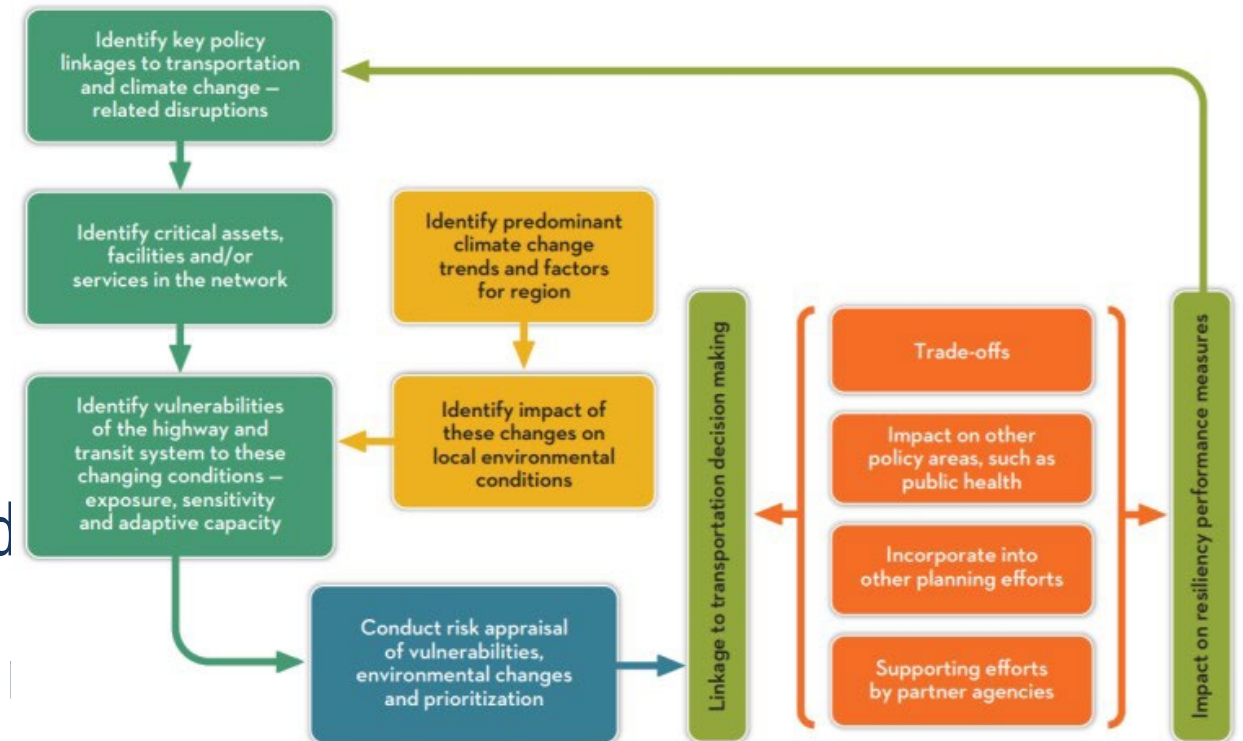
Identify key policy linkages to transportation and climate change – related disruptions

Identify critical assets, facilities and/or services in the network

Identify predominant climate change trends and factors for region

Identify vulnerabilities of the highway and transit system to these changing conditions – exposure, sensitivity and adaptive capacity

Identify impact of these changes on local environmental conditions

Conduct risk appraisal of vulnerabilities, environmental changes and prioritization

Linkage to transportation decision making

Trade-offs

Impact on other policy areas, such as public health

Incorporate into other planning efforts

Supporting efforts by partner agencies

Impact on resiliency performance measures

d